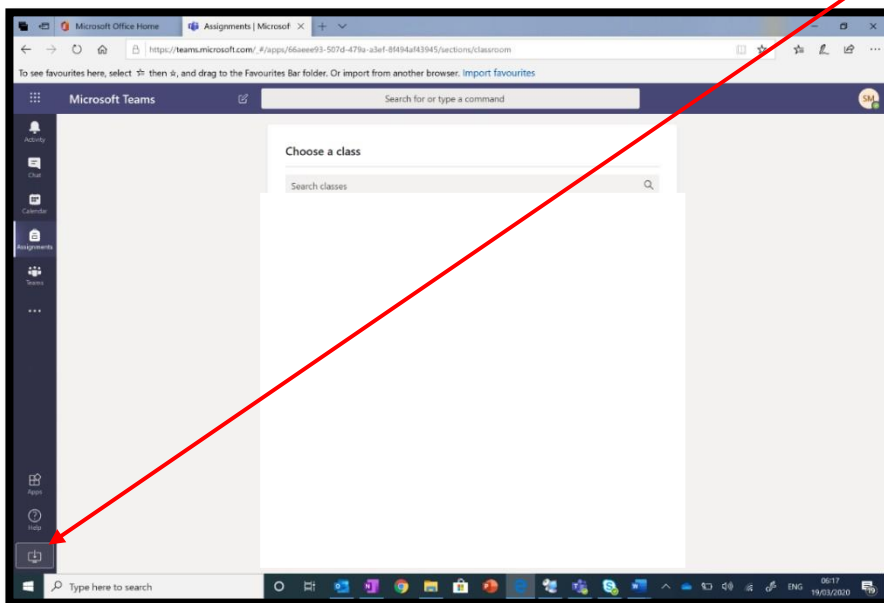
Microsoft Office Home
Assignments | Microsof
https://teams.microsoft.com/_#/apps/66aeee93-507d-479a-a3ef-8f494af43945/sections/classroom
To see favourites here, select ☆ then ☆, and drag to the Favourites Bar folder. Or import from another browser. Import favourites
Microsoft Teams
Search for or type a command
SM
Activity
Chat
Calendar
Assignments
Teams
...
Choose a class
Search classes
Apps
Help
Type here to search
ENG
06:17
19/03/2020